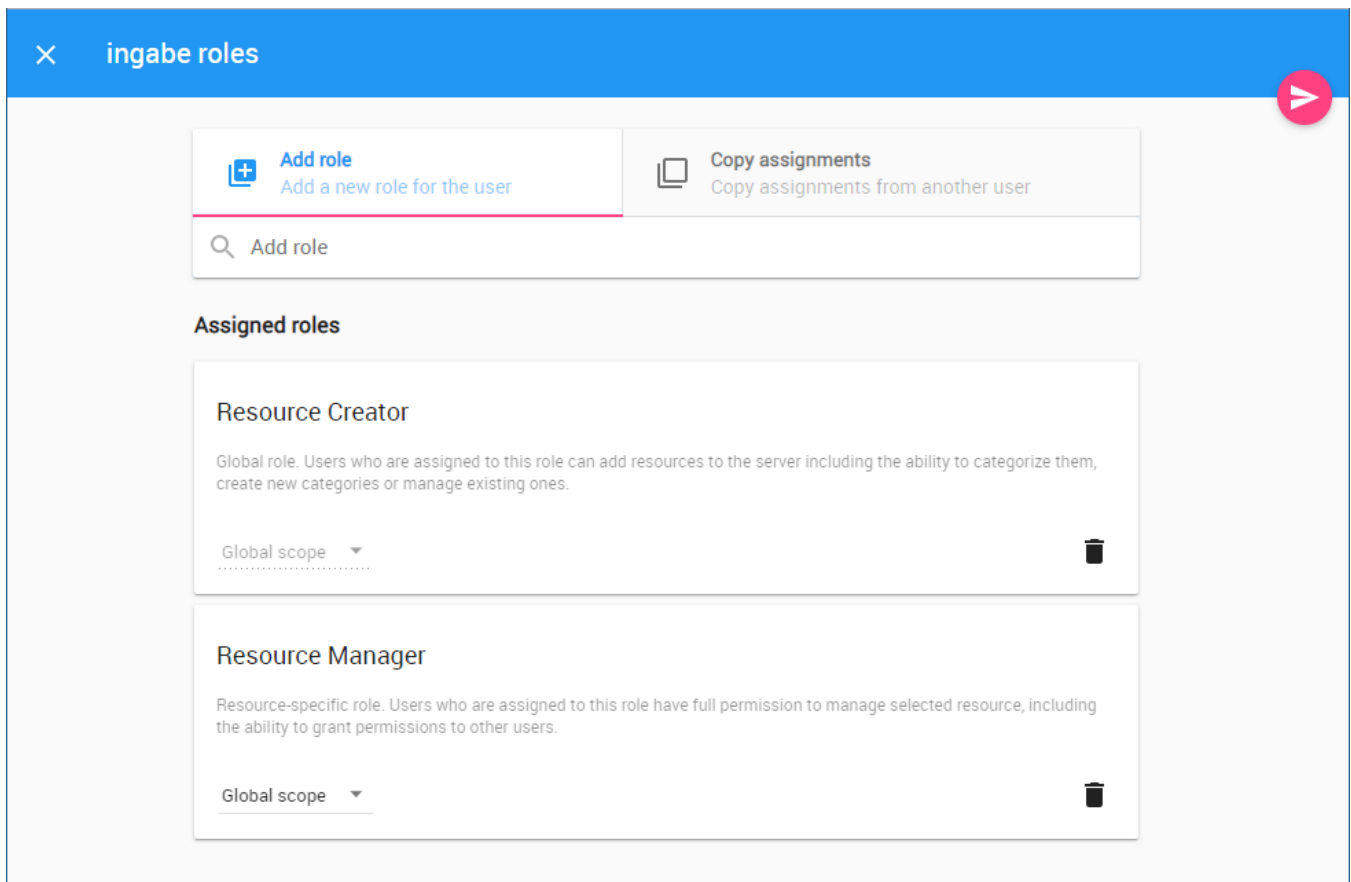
ingabe roles

Add role
Add a new role for the user

Copy assignments
Copy assignments from another user

Add role

Assigned roles

Resource Creator

Global role. Users who are assigned to this role can add resources to the server including the ability to categorize them, create new categories or manage existing ones.

Global scope

Resource Manager

Resource-specific role. Users who are assigned to this role have full permission to manage selected resource, including the ability to grant permissions to other users.

Global scope